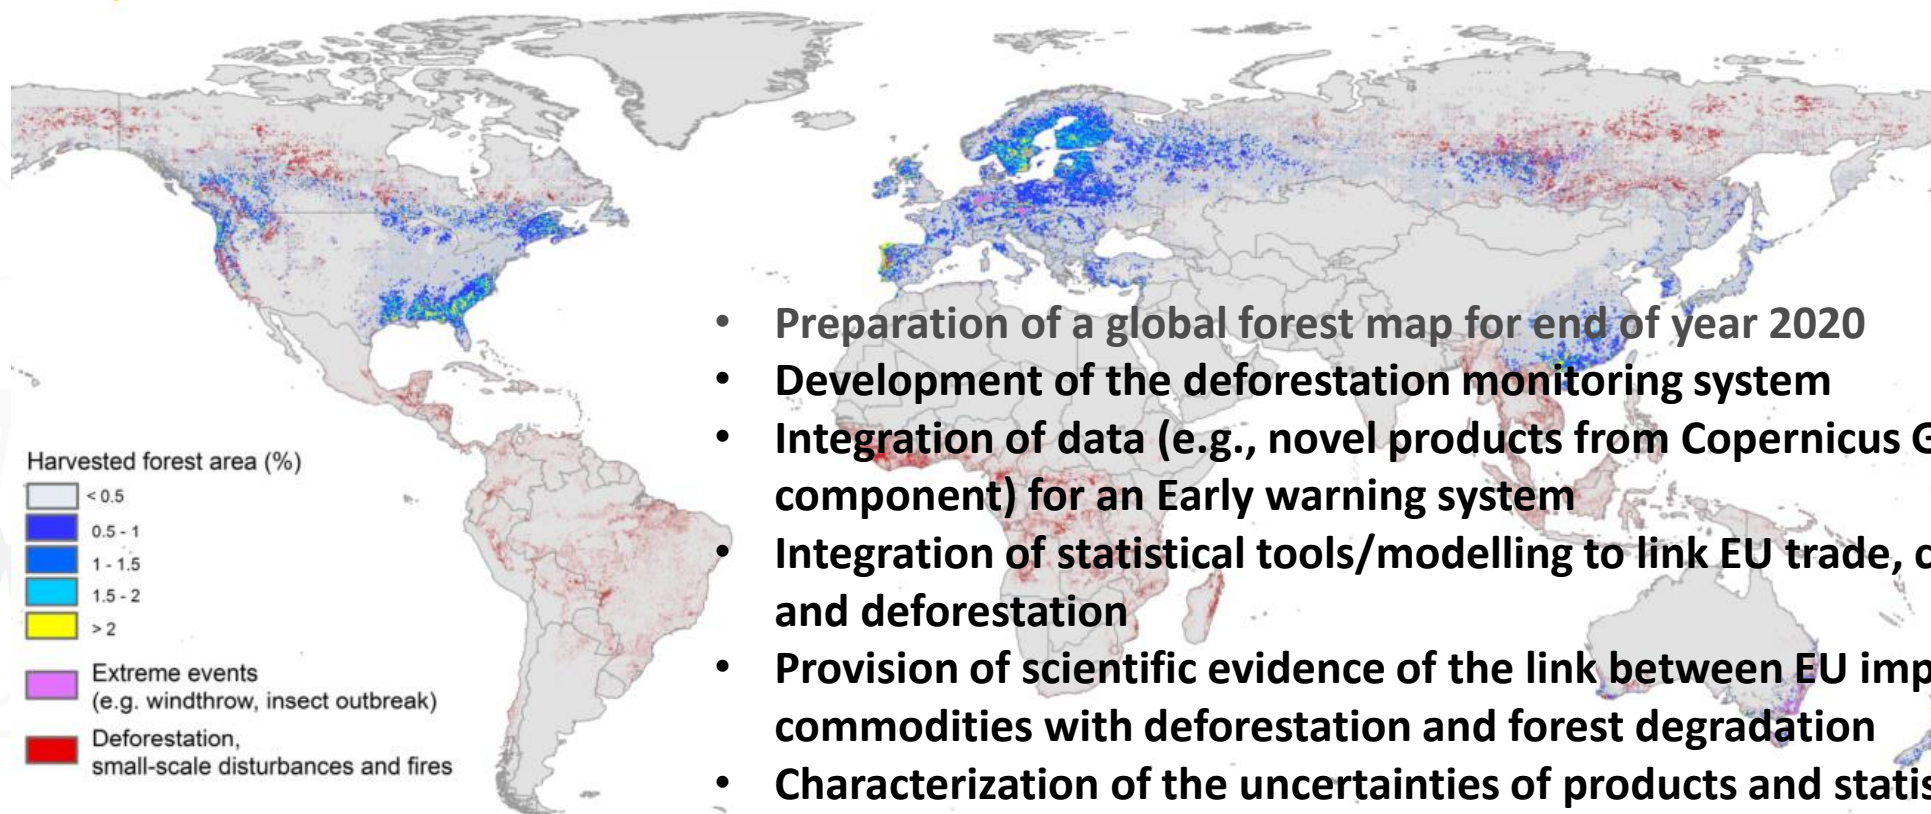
Harvested forest area (%)

< 0.5

0.5 - 1

1 - 1.5

1.5 - 2

> 2

Extreme events (e.g. windthrow, insect outbreak)

Deforestation, small-scale disturbances and fires

• Preparation of a global forest map for end of year 2020
• Development of the deforestation monitoring system
• Integration of data (e.g., novel products from Copernicus G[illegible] component) for an Early warning system
• Integration of statistical tools/modelling to link EU trade, c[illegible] and deforestation
• Provision of scientific evidence of the link between EU imp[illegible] commodities with deforestation and forest degradation
• Characterization of the uncertainties of products and statis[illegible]